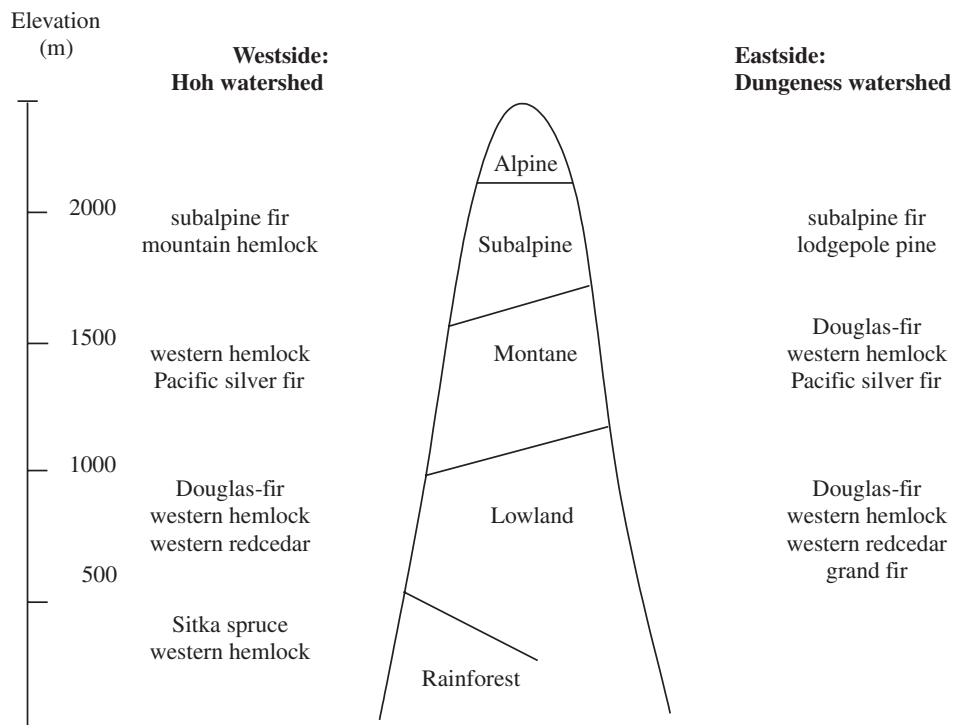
Elevation
(m)

Westside:
Hoh watershed

Eastside:
Dungeness watershed

Alpine

2000

subalpine fir
mountain hemlock

Subalpine

subalpine fir
lodgepole pine

1500

western hemlock
Pacific silver fir

Montane

Douglas-fir
western hemlock
Pacific silver fir

1000

Douglas-fir
western hemlock
western redcedar

Lowland

Douglas-fir
western hemlock
western redcedar
grand fir

500

Sitka spruce
western hemlock

Rainforest